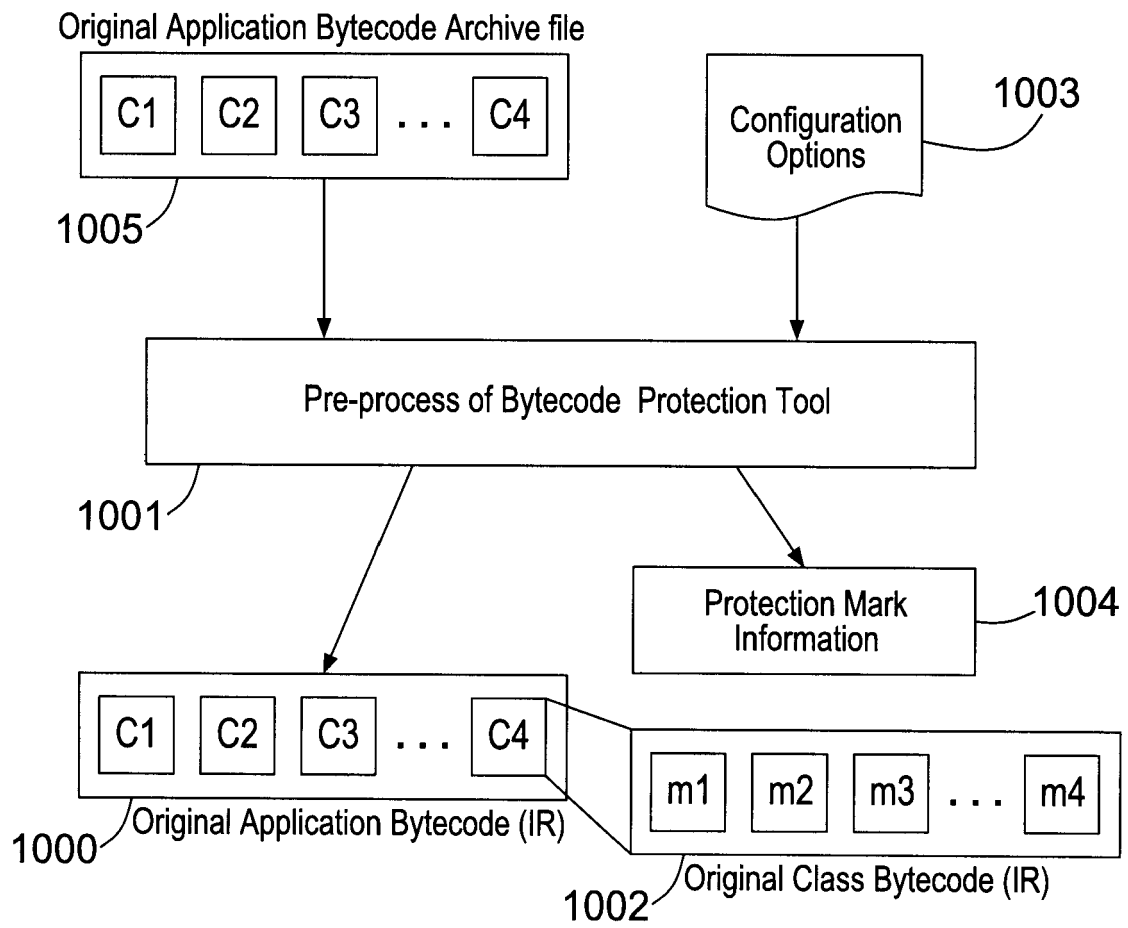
Original Application Bytecode Archive file

C1 C2 C3 . . . C4

1005

Configuration Options

1003

Pre-process of Bytecode Protection Tool

1001

Protection Mark Information

1004

C1 C2 C3 . . . C4

1000

Original Application Bytecode (IR)

m1 m2 m3 . . . m4

1002

Original Class Bytecode (IR)